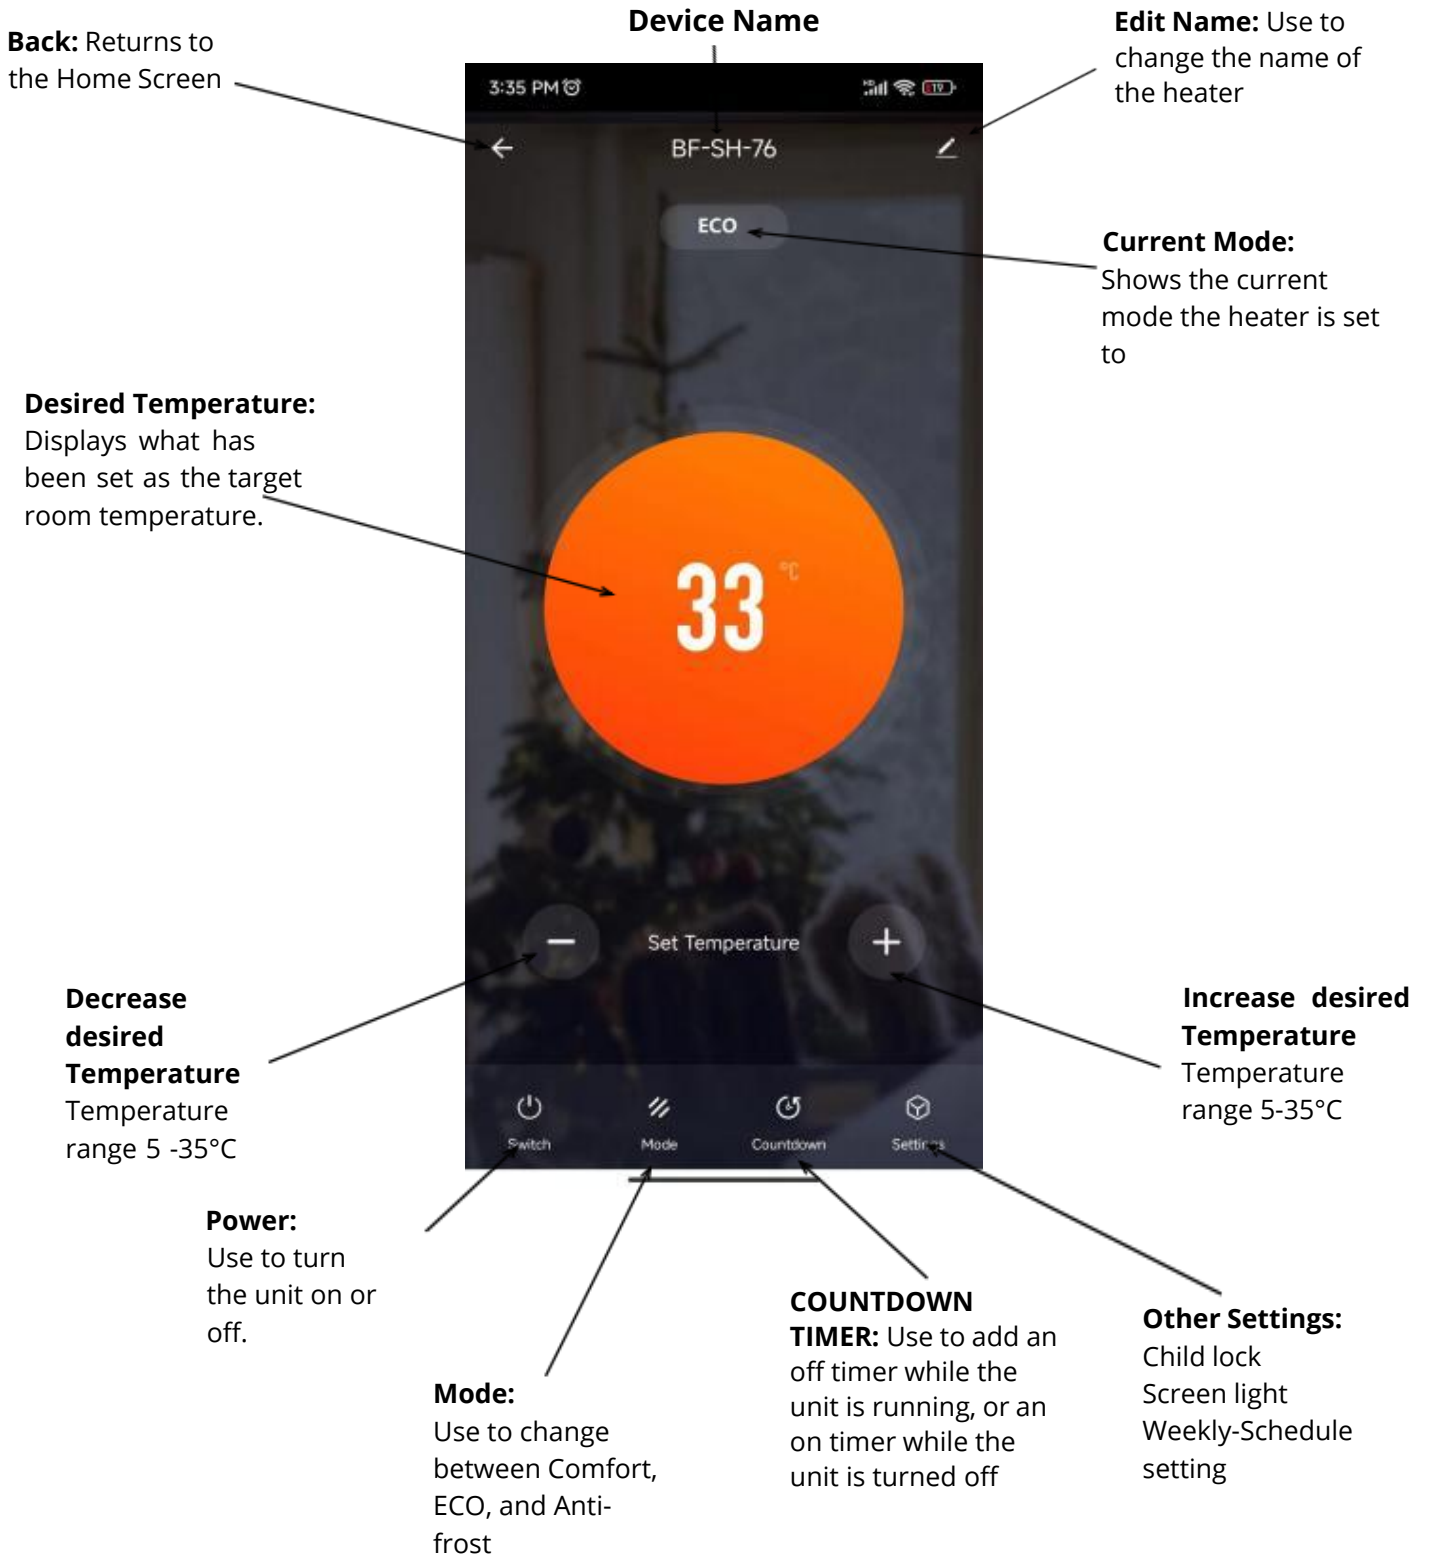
Device Name

Back: Returns to the Home Screen

Edit Name: Use to change the name of the heater

3:35 PM

BF-SH-76

ECO

Current Mode: Shows the current mode the heater is set to

Desired Temperature: Displays what has been set as the target room temperature.

33 °C

Set Temperature

Decrease desired Temperature Temperature range 5 -35°C

Increase desired Temperature Temperature range 5-35°C

Switch

Mode

Countdown

Settings

Power: Use to turn the unit on or off.

Mode: Use to change between Comfort, ECO, and Anti-frost

COUNTDOWN TIMER: Use to add an off timer while the unit is running, or an on timer while the unit is turned off

Other Settings:
Child lock
Screen light
Weekly-Schedule setting